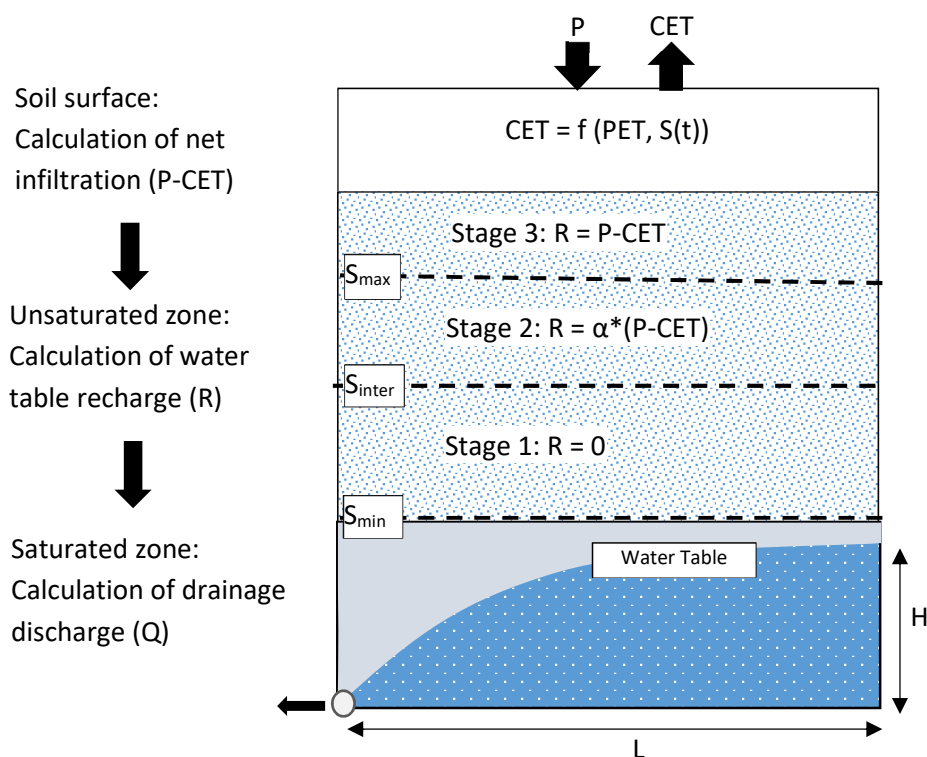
Soil surface:
Calculation of net infiltration (P-CET)

Unsaturated zone:
Calculation of water table recharge (R)

Saturated zone:
Calculation of drainage discharge (Q)

P

CET

CET = f (PET, S(t))

Stage 3: R = P-CET

$S_{max}$

Stage 2: R = α*(P-CET)

$S_{inter}$

Stage 1: R = 0

$S_{min}$

Water Table

H

L